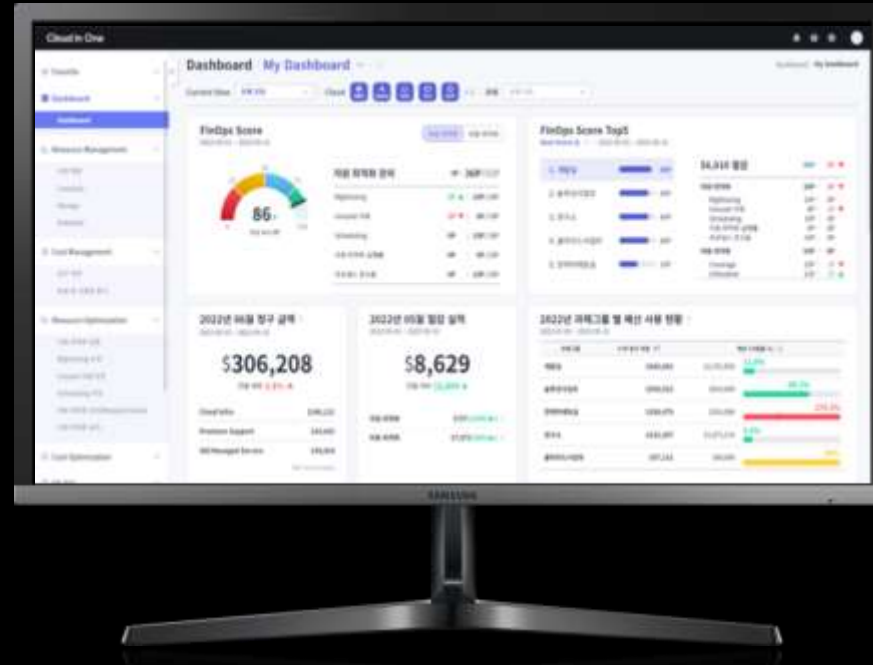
Cloud in One

Dashboard My Dashboard

Dashboard

Resource Management

Cost Management

Resource Optimization

Cost Optimization

FinOps Score

86

FinOps Score Top5

2022년 05월 청구 금액

$306,208

2022년 05월 절감 실적

$8,629

2022년 과제그룹 별 예산 사용 현황

SAMSUNG